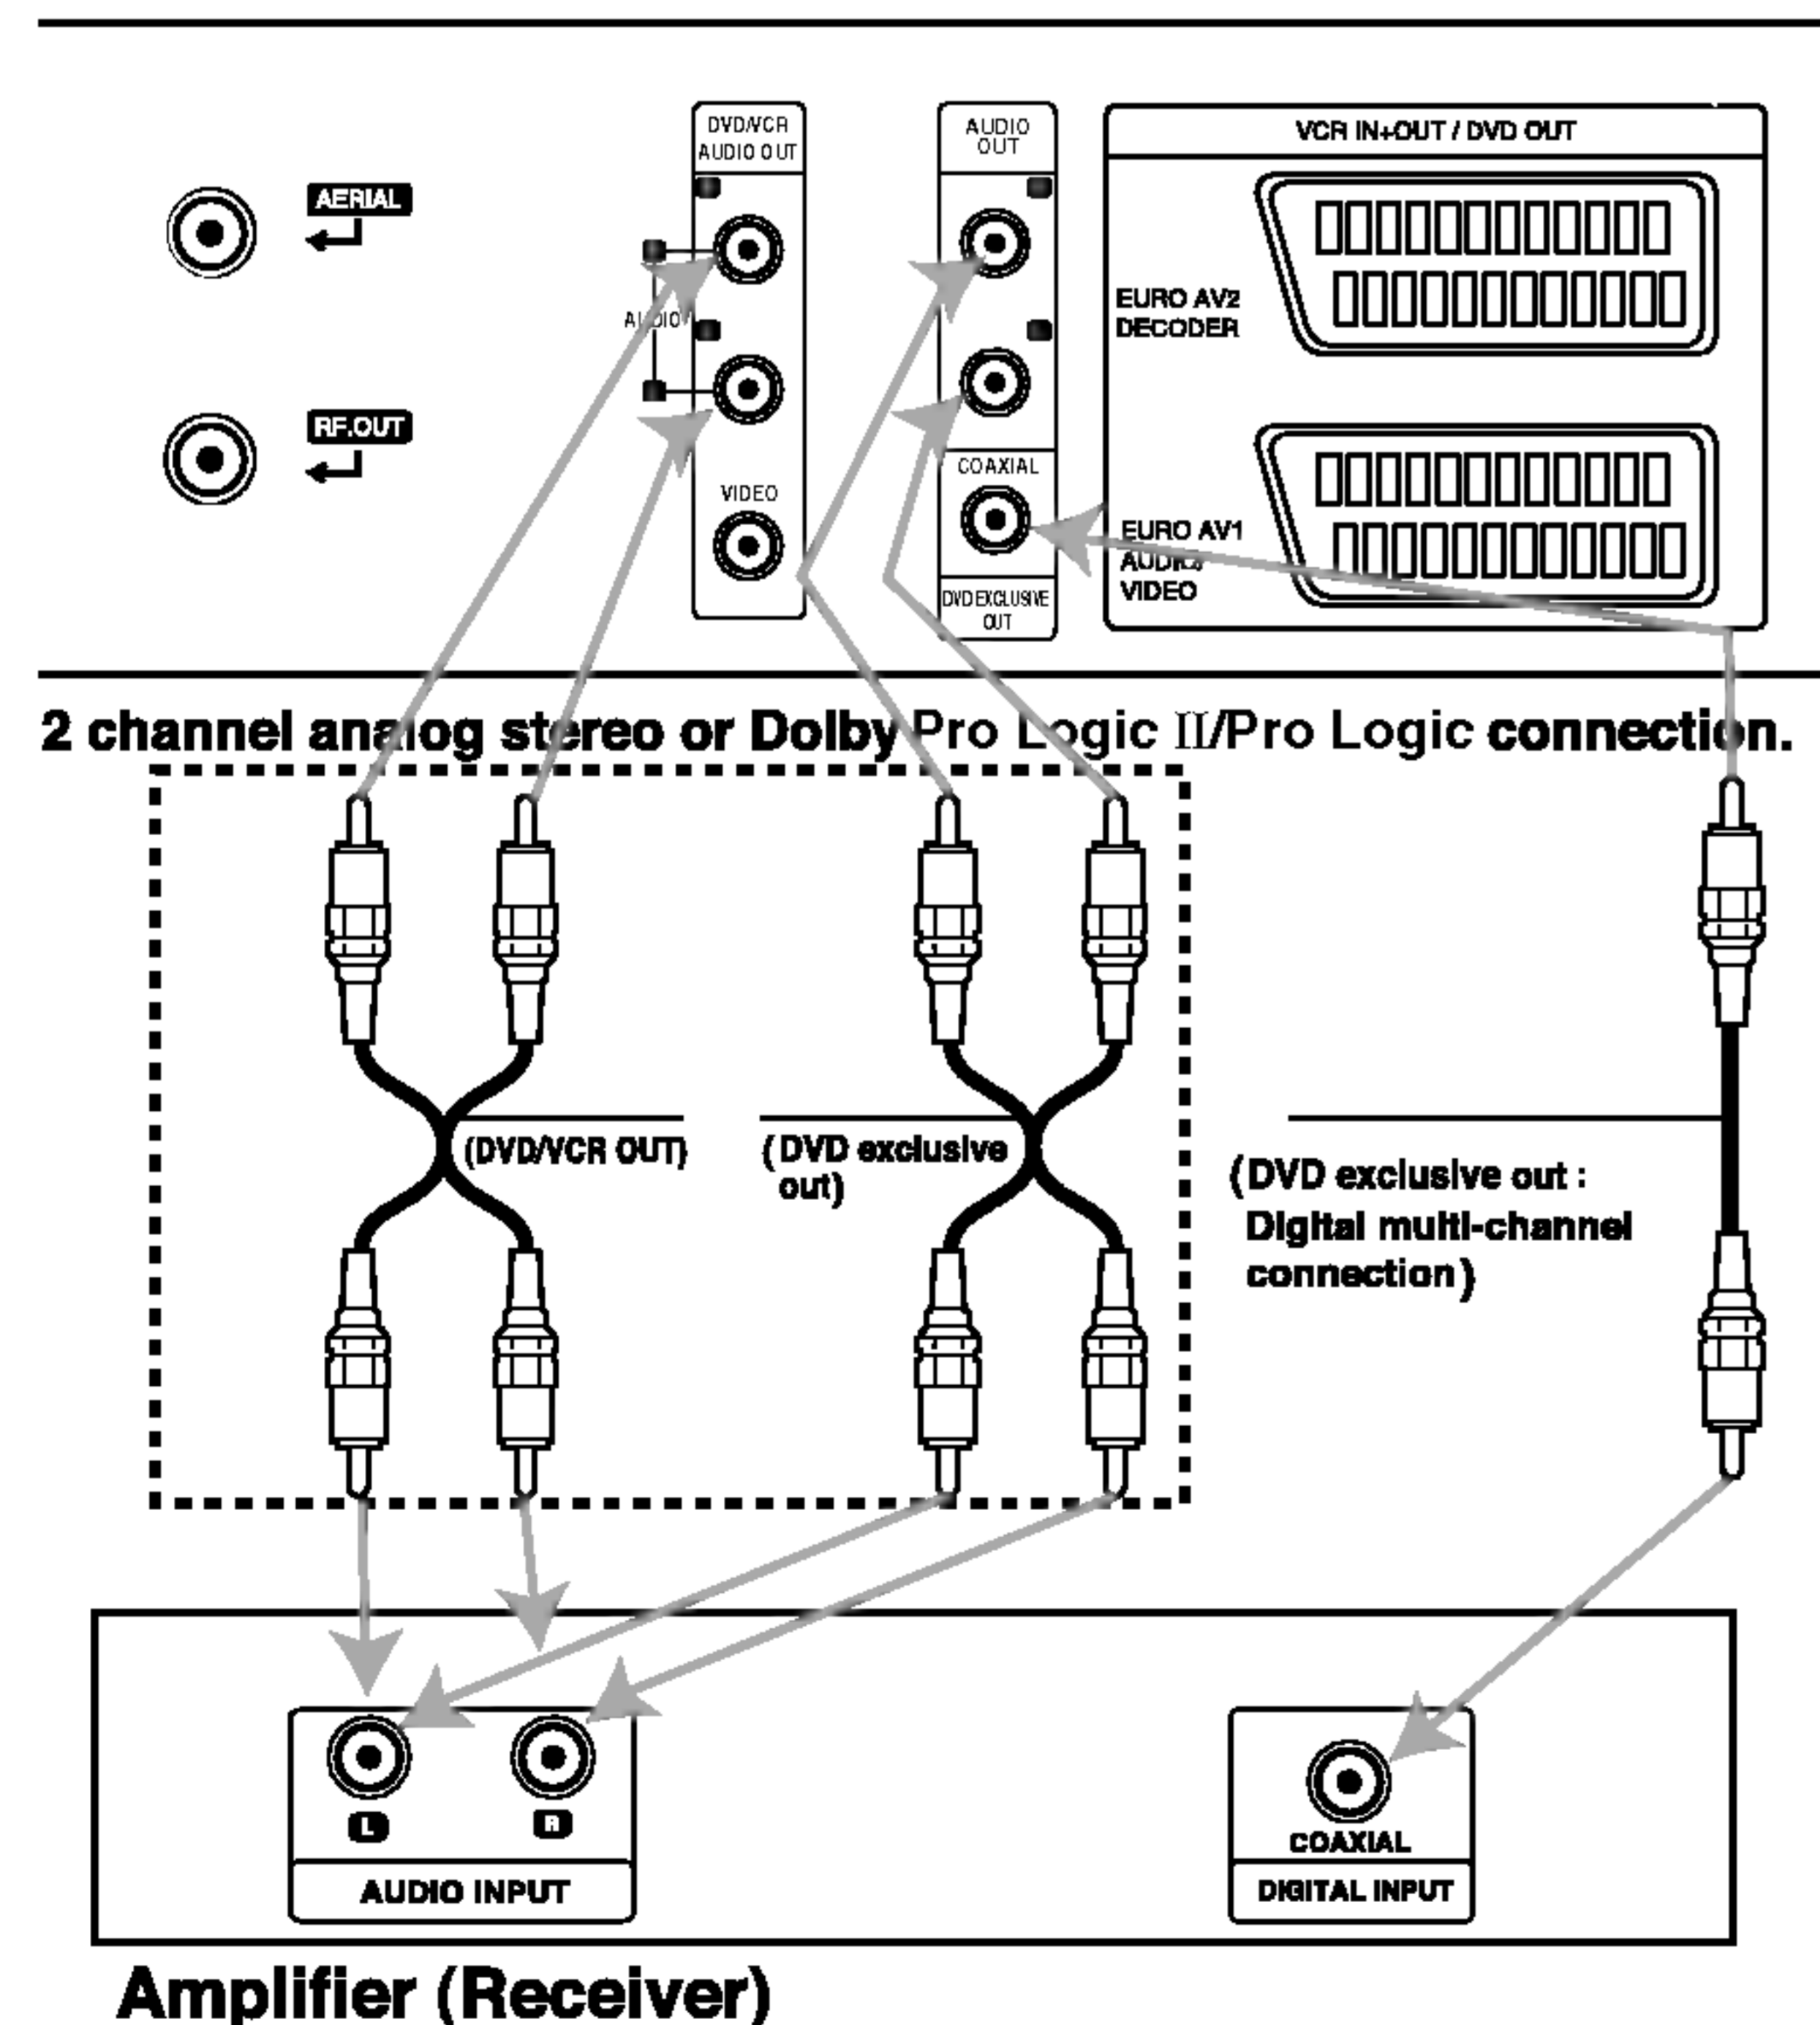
AERIAL

RF.OUT

DVD/VCR AUDIO OUT

AUDIO

VIDEO

AUDIO OUT

COAXIAL

DVD EXCLUSIVE OUT

VCR IN+OUT / DVD OUT

EURO AV2 DECODER

EURO AV1 AUDIO/ VIDEO

2 channel analog stereo or Dolby Pro Logic II/Pro Logic connection.

(DVD/VCR OUT)

(DVD exclusive out)

(DVD exclusive out : Digital multi-channel connection)

L

R

AUDIO INPUT

COAXIAL

DIGITAL INPUT

Amplifier (Receiver)